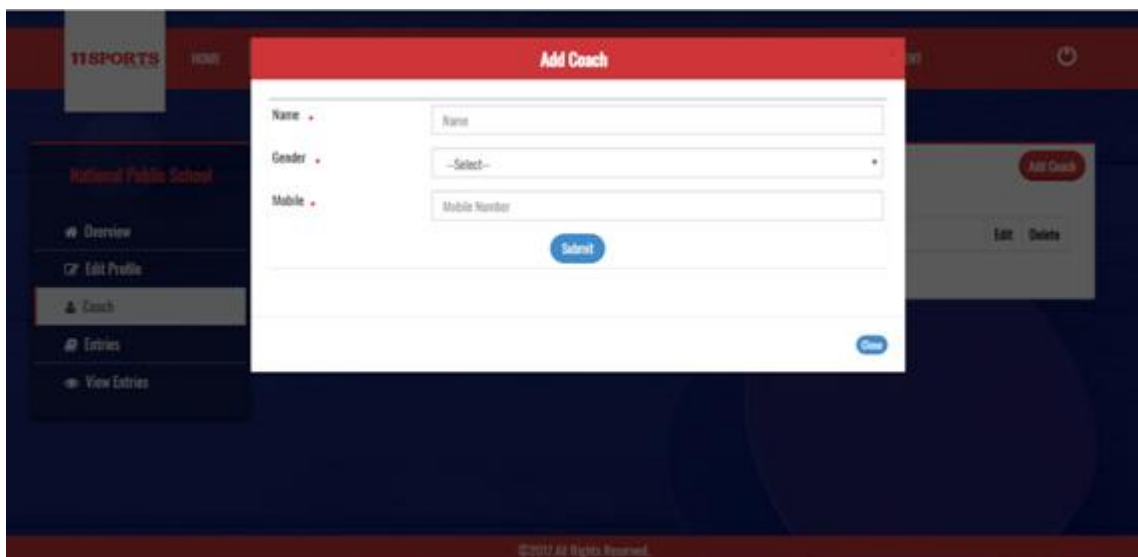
11SPORTS HOME

Add Coach

Name •
Name

Gender •
--Select--

Mobile •
Mobile Number

Submit

Close

National Public School

Overview
Edit Profile
Coach
Entries
View Entries

Add Coach

Edit Delete

©2017 All Rights Reserved.